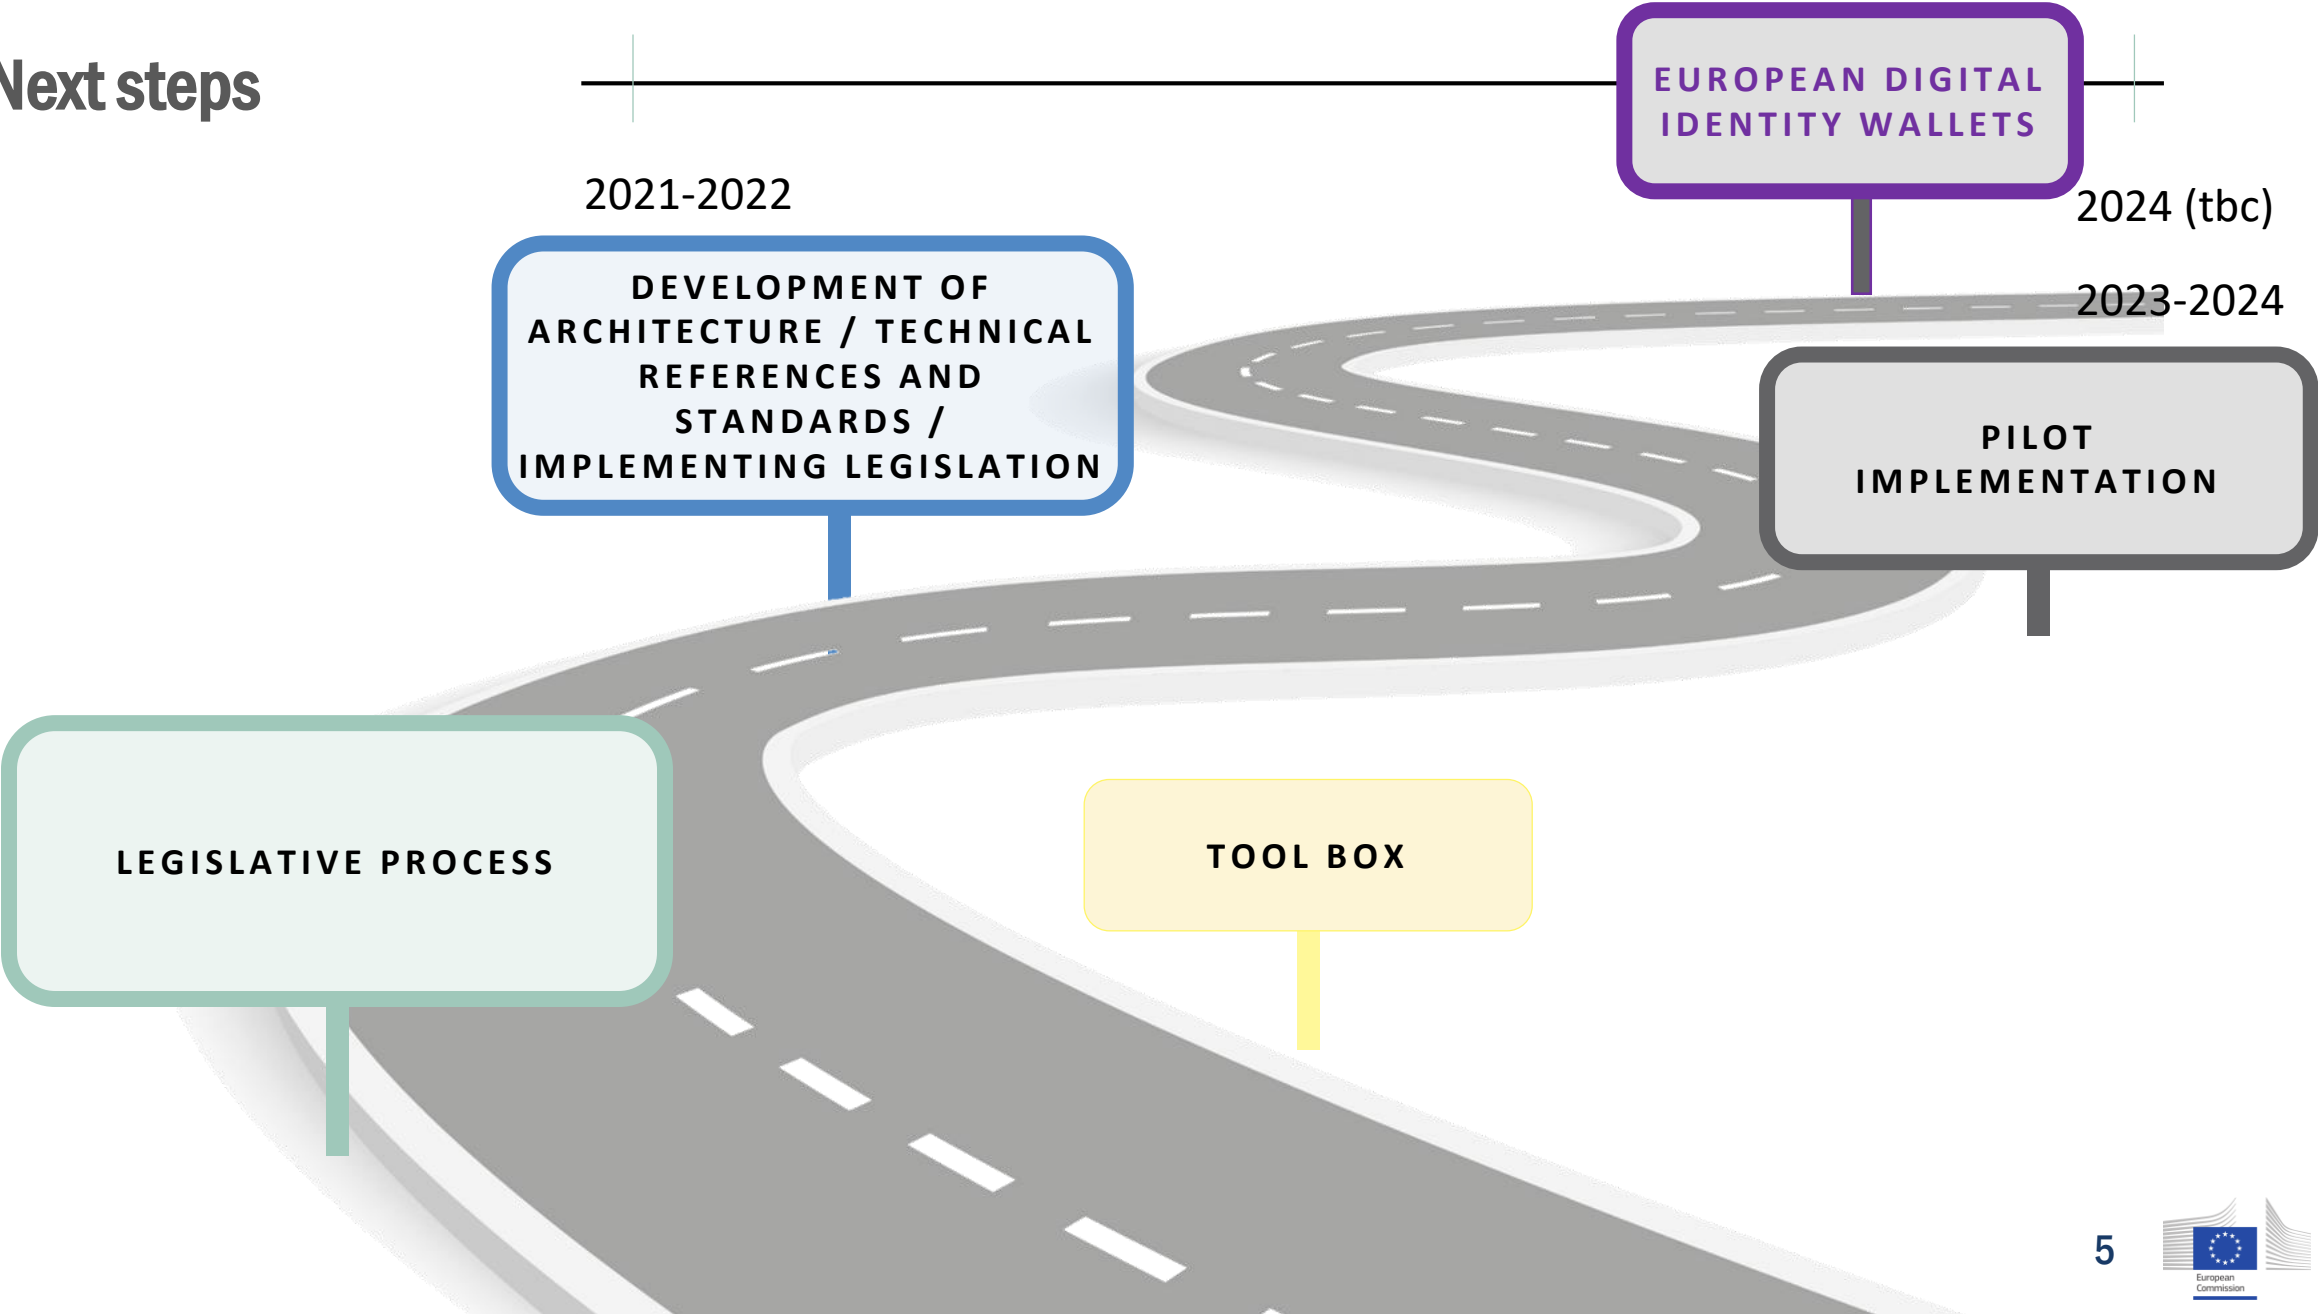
Next steps

EUROPEAN DIGITAL IDENTITY WALLETS

2021-2022

2024 (tbc)

DEVELOPMENT OF ARCHITECTURE / TECHNICAL REFERENCES AND STANDARDS / IMPLEMENTING LEGISLATION

2023-2024

PILOT IMPLEMENTATION

LEGISLATIVE PROCESS

TOOL BOX

5

European Commission